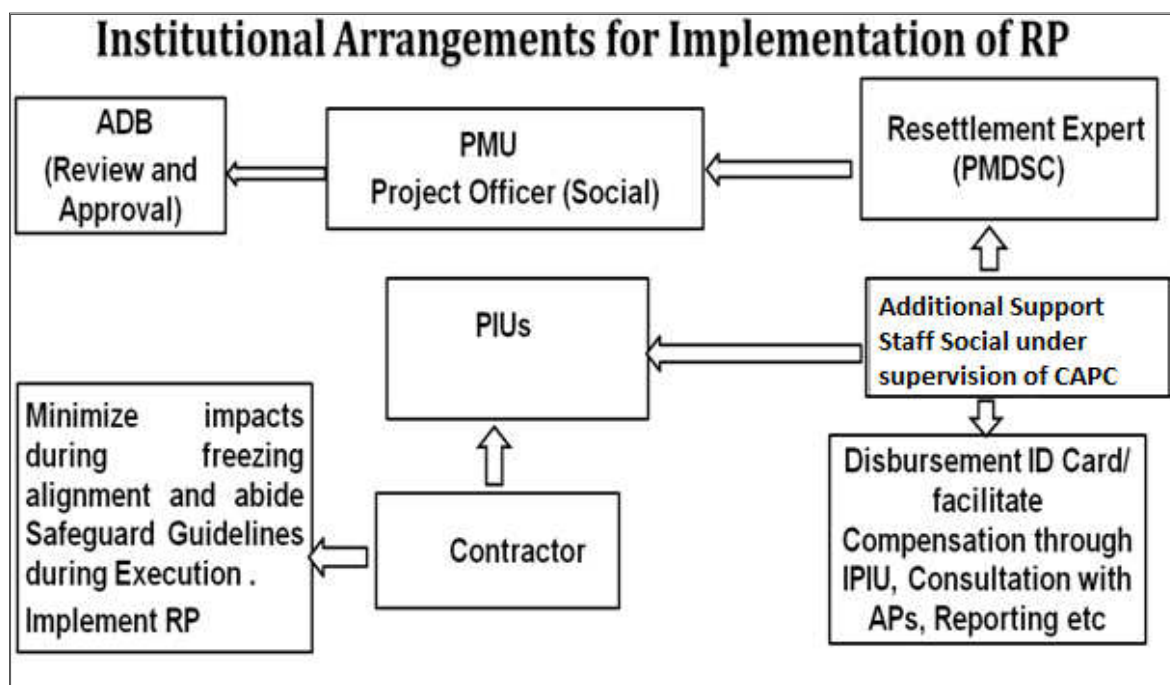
Institutional Arrangements for Implementation of RP

ADB (Review and Approval)

PMU Project Officer (Social)

Resettlement Expert (PMDSC)

PIUs

Additional Support Staff Social under supervision of CAPC

Minimize impacts during freezing alignment and abide Safeguard Guidelines during Execution . Implement RP

Contractor

Disbursement ID Card/ facilitate Compensation through IPIU, Consultation with APs, Reporting etc